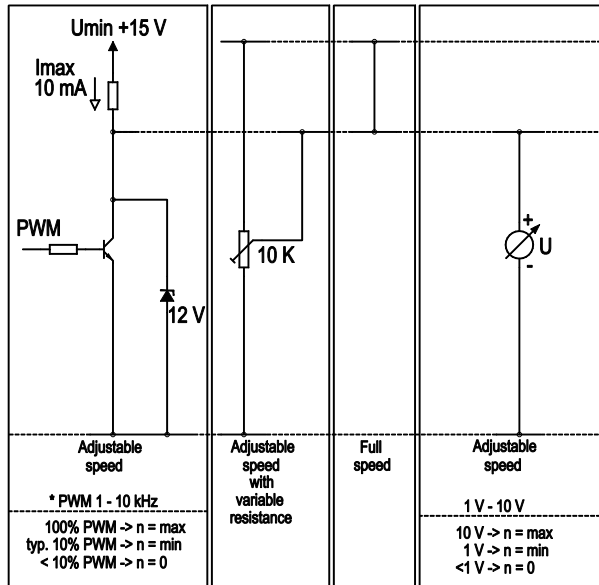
Umin +15 V

Imax
10 mA

PWM

12 V

10 K

+
U
-

Adjustable speed

* PWM 1 - 10 kHz

100% PWM -> n = max
typ. 10% PWM -> n = min
< 10% PWM -> n = 0

Adjustable speed with variable resistance

Full speed

Adjustable speed

1 V - 10 V

10 V -> n = max
1 V -> n = min
<1 V -> n = 0